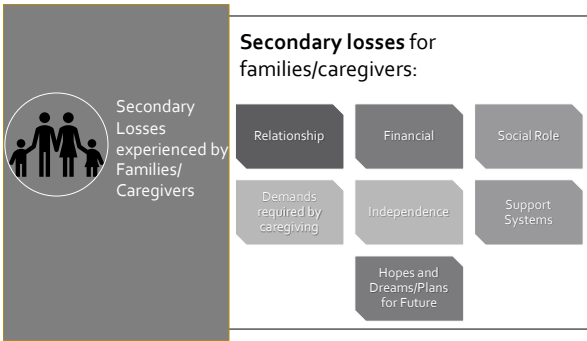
Secondary Losses experienced by Families/ Caregivers

**Secondary losses** for families/caregivers:

Relationship

Financial

Social Role

Demands required by caregiving

Independence

Support Systems

Hopes and Dreams/Plans for Future